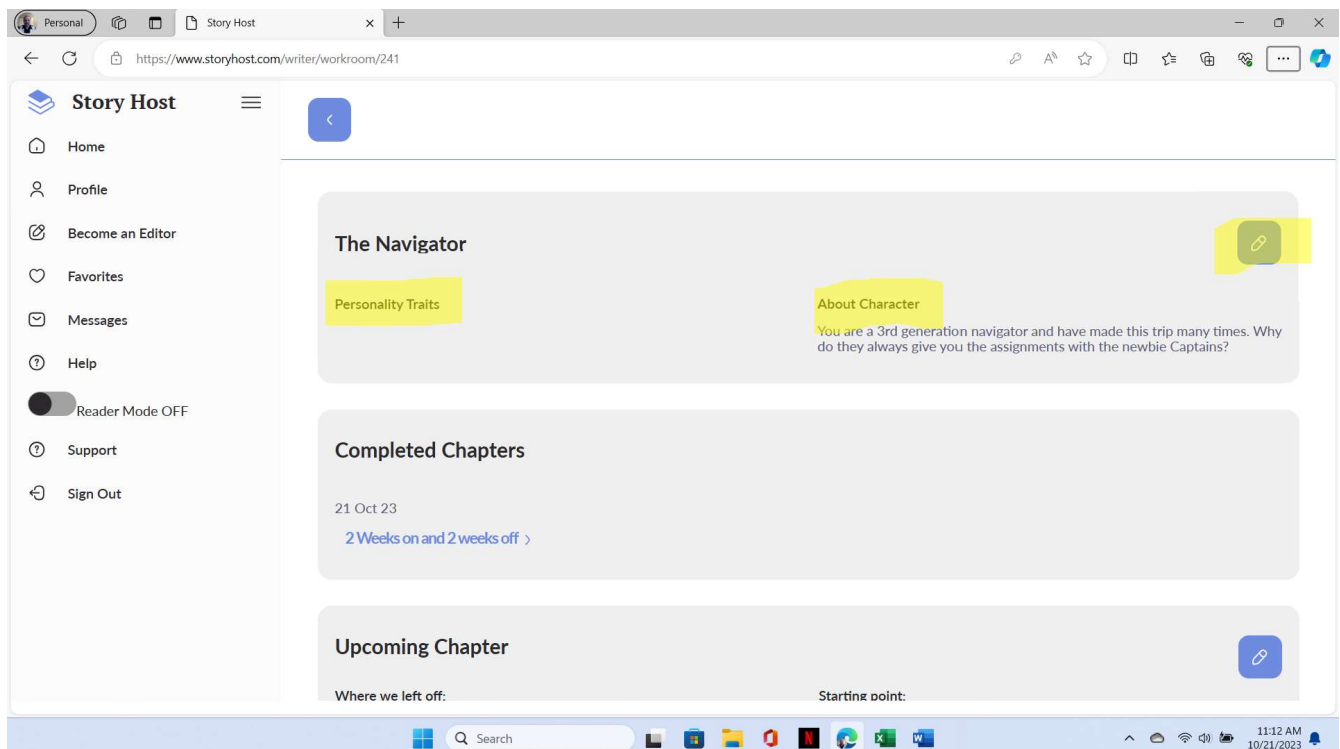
Personal

Story Host

https://www.storyhost.com/writer/workroom/241

Story Host

Home

Profile

Become an Editor

Favorites

Messages

Help

Reader Mode OFF

Support

Sign Out

<

The Navigator

Personality Traits

About Character

You are a 3rd generation navigator and have made this trip many times. Why do they always give you the assignments with the newbie Captains?

Completed Chapters

21 Oct 23

2 Weeks on and 2 weeks off >

Upcoming Chapter

Where we left off:

Starting point:

Search

11:12 AM
10/21/2023